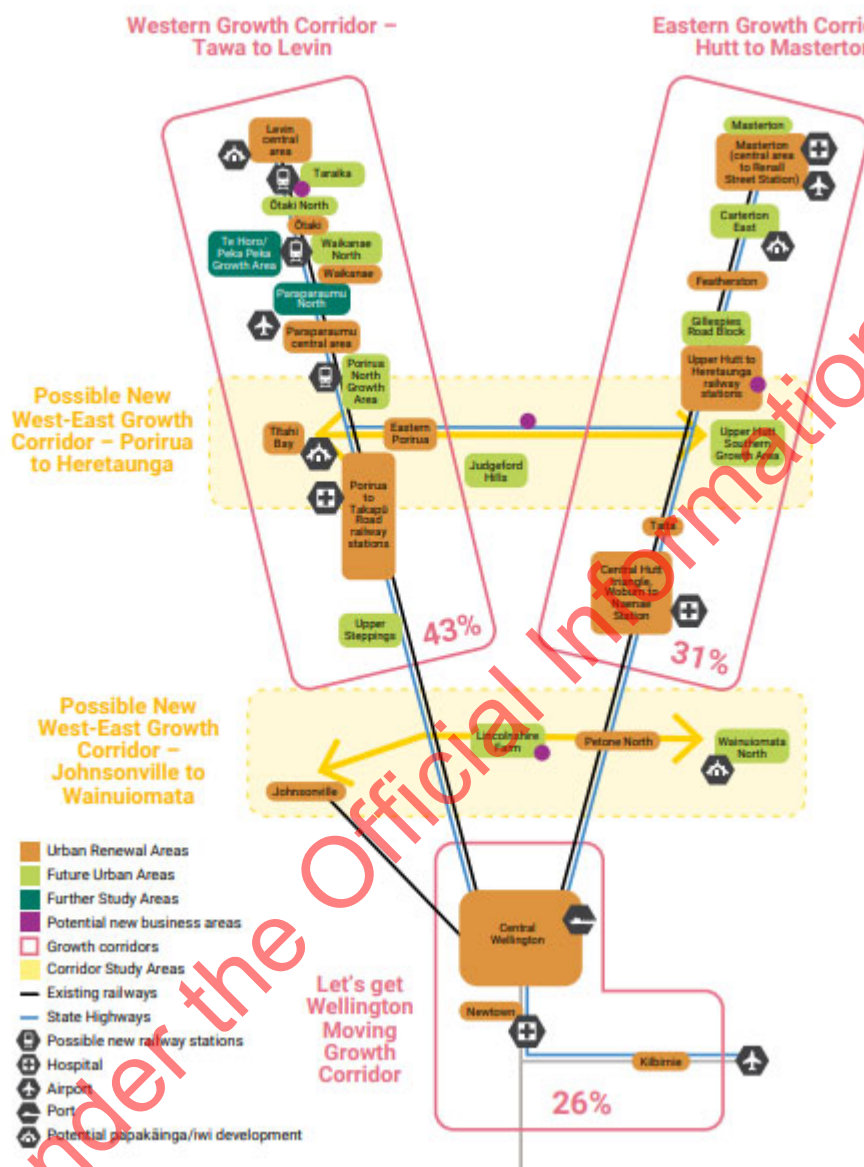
Western Growth Corridor – Tawa to Levin

Eastern Growth Corri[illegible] Hutt to Mastertor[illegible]

Levin central area

Taraika

Ōtaki North

Ōtaki

Te Horo/ Peka Peka Growth Area

Waikanae North

Waikanae

Paraparaumu North

Paraparaumu central area

Porirua North Growth Area

Masterton

Masterton (central area to Renall Street Station)

Carterton East

Featherston

Gillespies Road Block

Upper Hutt to Heretaunga railway stations

Possible New West-East Growth Corridor – Porirua to Heretaunga

Titahi Bay

Eastern Porirua

Judgeford Hills

Upper Hutt Southern Growth Area

Porirua to Takapū Road railway stations

Taita

Central Hutt triangle, Woburn to Naenae Station

Upper Stebbings

43%

31%

Possible New West-East Growth Corridor – Johnsonville to Wainuiomata

Lincolnshire Farm

Petone North

Wainuiomata North

Johnsonville

Urban Renewal Areas

Future Urban Areas

Further Study Areas

Potential new business areas

Growth corridors

Corridor Study Areas

Existing railways

State Highways

Possible new railway stations

Hospital

Airport

Port

Potential papakāinga/iwi development

Central Wellington

Let's get Wellington Moving Growth Corridor

Newtown

Kilbirnie

26%

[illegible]nder the Official Information